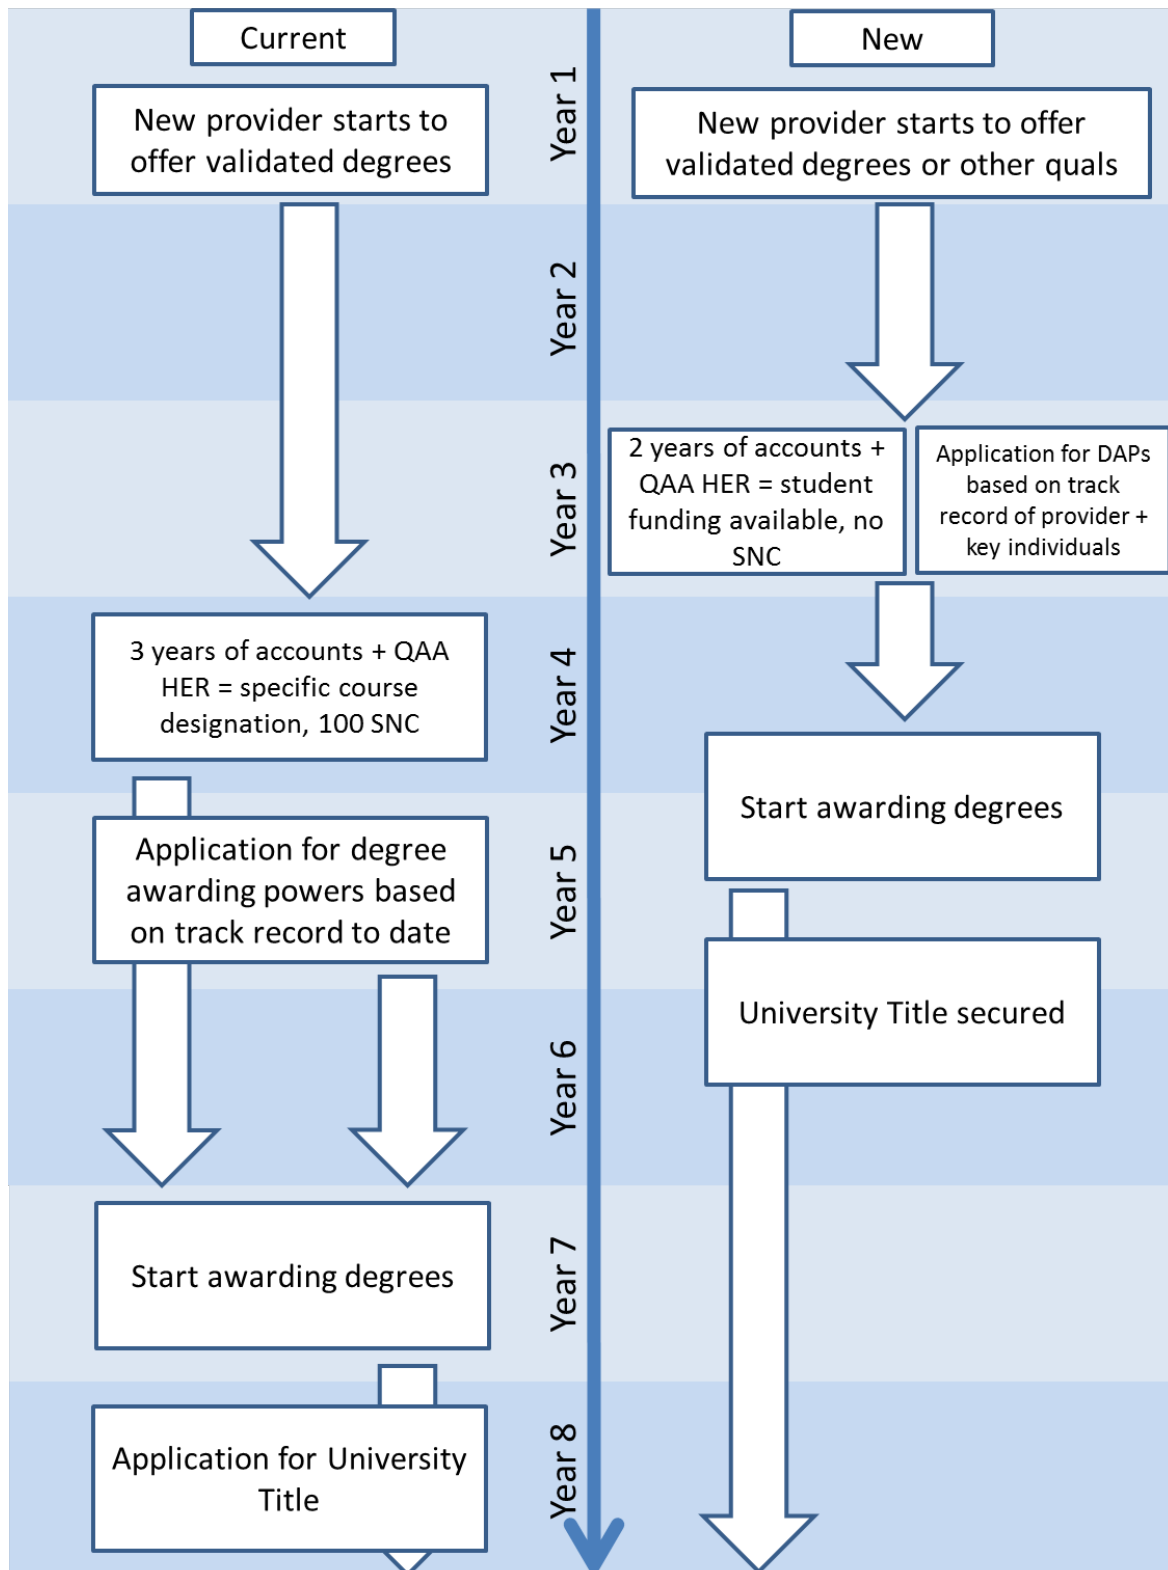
Current

New

Year 1

New provider starts to offer validated degrees

New provider starts to offer validated degrees or other quals

Year 2

Year 3

2 years of accounts + QAA HER = student funding available, no SNC

Application for DAPs based on track record of provider + key individuals

Year 4

3 years of accounts + QAA HER = specific course designation, 100 SNC

Start awarding degrees

Year 5

Application for degree awarding powers based on track record to date

University Title secured

Year 6

Year 7

Start awarding degrees

Year 8

Application for University Title